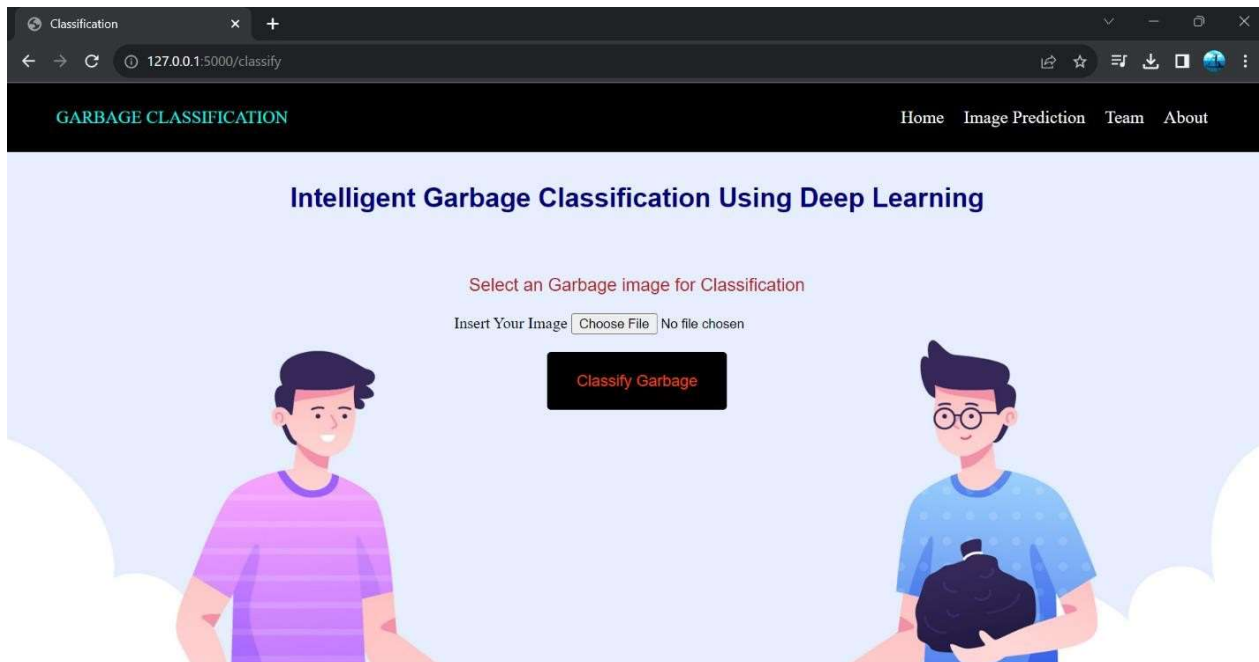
Classification

127.0.0.1:5000/classify

GARBAGE CLASSIFICATION

Home Image Prediction Team About

Intelligent Garbage Classification Using Deep Learning

Select an Garbage image for Classification

Insert Your Image Choose File No file chosen

Classify Garbage